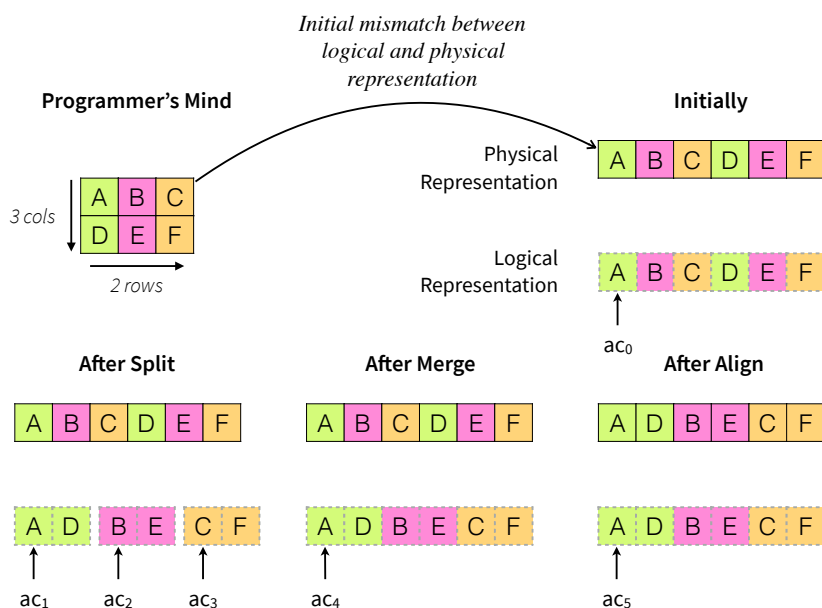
Initial mismatch between logical and physical representation

Programmer's Mind

Initially

| A | B | C |
|---|---|---|
| D | E | F |

3 cols

2 rows

Physical Representation

| A | B | C | D | E | F |
|---|---|---|---|---|---|

Logical Representation

| A | B | C | D | E | F |
|---|---|---|---|---|---|

$ac_0$

After Split

| A | B | C | D | E | F |
|---|---|---|---|---|---|

A D B E C F

$ac_1$ $ac_2$ $ac_3$

After Merge

| A | B | C | D | E | F |
|---|---|---|---|---|---|

A D B E C F

$ac_4$

After Align

| A | D | B | E | C | F |
|---|---|---|---|---|---|

A D B E C F

$ac_5$